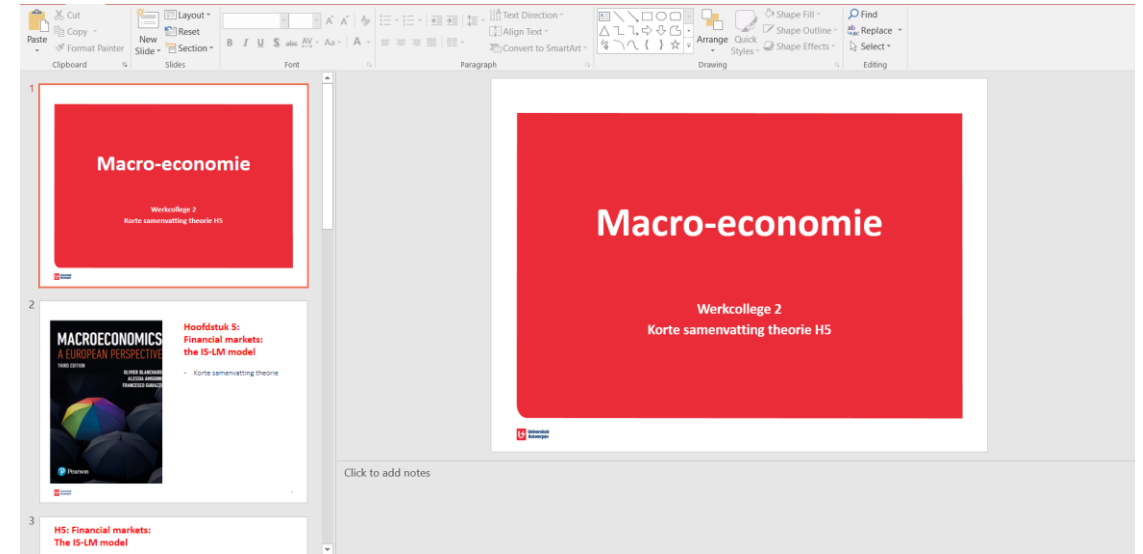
Paste
Cut
Copy
Format Painter
Clipboard
New Slide
Layout
Reset
Section
Slides
B I U S abc AV Aa A
Font
Text Direction
Align Text
Convert to SmartArt
Paragraph
Arrange
Quick Styles
Shape Fill
Shape Outline
Shape Effects
Drawing
Find
Replace
Select
Editing

1
Macro-economie
Werkcollege 2
Korte samenvatting theorie H5

2
MACROECONOMICS
A EUROPEAN PERSPECTIVE
THIRD EDITION
OLIVIER BLANCHARD
ALESSIA AMIGHINI
FRANCESCO GIAVAZZI
Pearson
Hoofdstuk 5:
Financial markets:
the IS-LM model
- Korte samenvatting theorie

3
H5: Financial markets:
The IS-LM model

Macro-economie
Werkcollege 2
Korte samenvatting theorie H5
Universiteit Antwerpen

Click to add notes